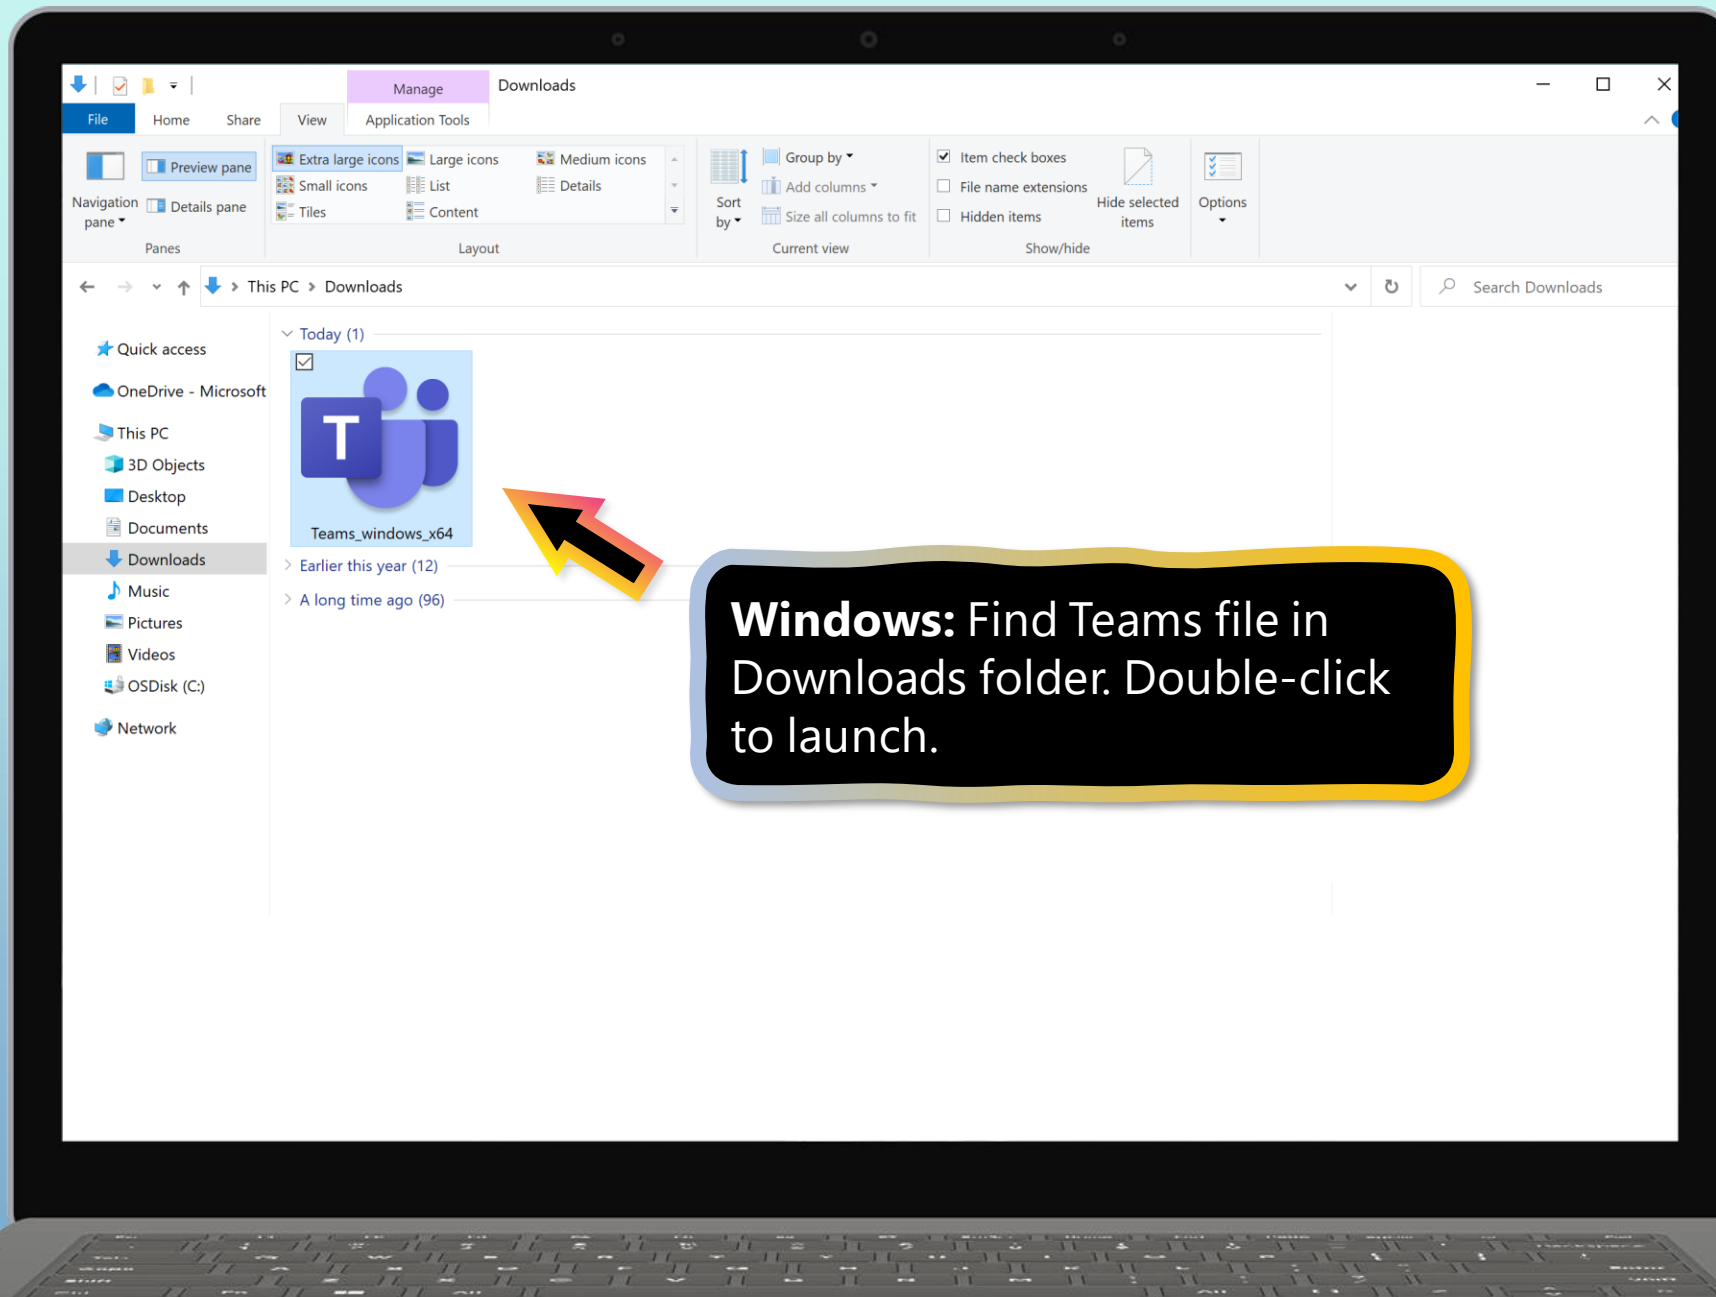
Manage

Downloads

File Home Share View Application Tools

Navigation pane

Preview pane

Details pane

Panes

Extra large icons
Large icons
Medium icons
Small icons
List
Details
Tiles
Content

Layout

Sort by

Group by
Add columns
Size all columns to fit

Current view

Item check boxes
File name extensions
Hidden items

Hide selected items

Show/hide

Options

This PC > Downloads

Search Downloads

Quick access
OneDrive - Microsoft
This PC
3D Objects
Desktop
Documents
Downloads
Music
Pictures
Videos
OSDisk (C:)
Network

Today (1)

Teams_windows_x64

Earlier this year (12)

A long time ago (96)

**Windows:** Find Teams file in Downloads folder. Double-click to launch.